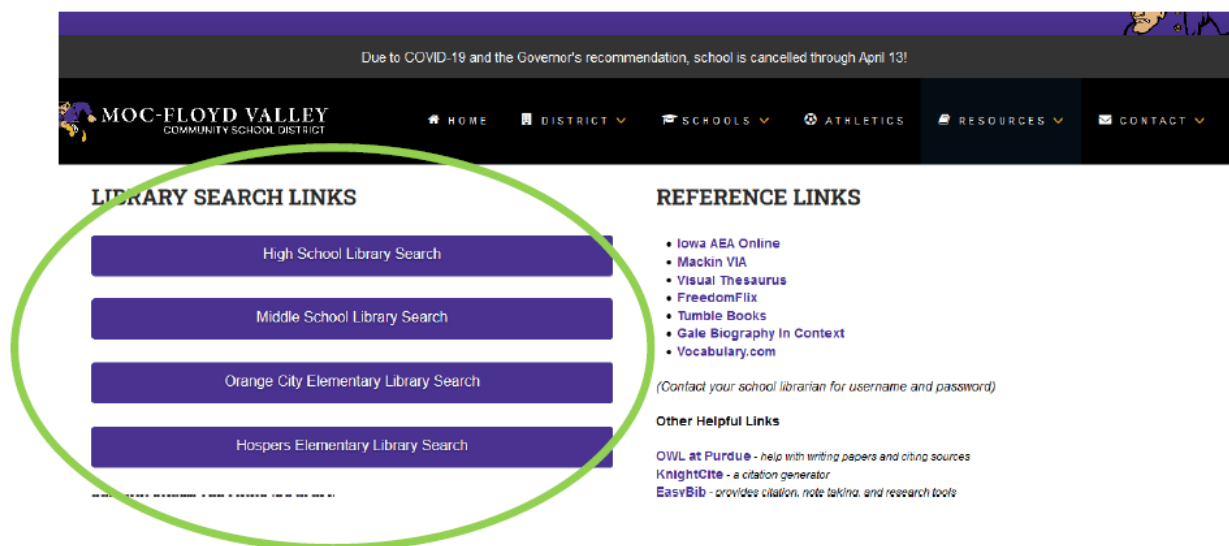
Due to COVID-19 and the Governor's recommendation, school is cancelled through April 13!

MOC-FLOYD VALLEY
COMMUNITY SCHOOL DISTRICT

HOME DISTRICT SCHOOLS ATHLETICS RESOURCES CONTACT

LIBRARY SEARCH LINKS

High School Library Search

Middle School Library Search

Orange City Elementary Library Search

Hospers Elementary Library Search

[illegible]

REFERENCE LINKS

- Iowa AEA Online
- Mackin VIA
- Visual Thesaurus
- FreedomFlix
- Tumble Books
- Gale Biography In Context
- Vocabulary.com

(Contact your school librarian for username and password)

Other Helpful Links

OWL at Purdue - help with writing papers and citing sources
KnightCite - a citation generator
EasyBib - provides citation, note taking, and research tools